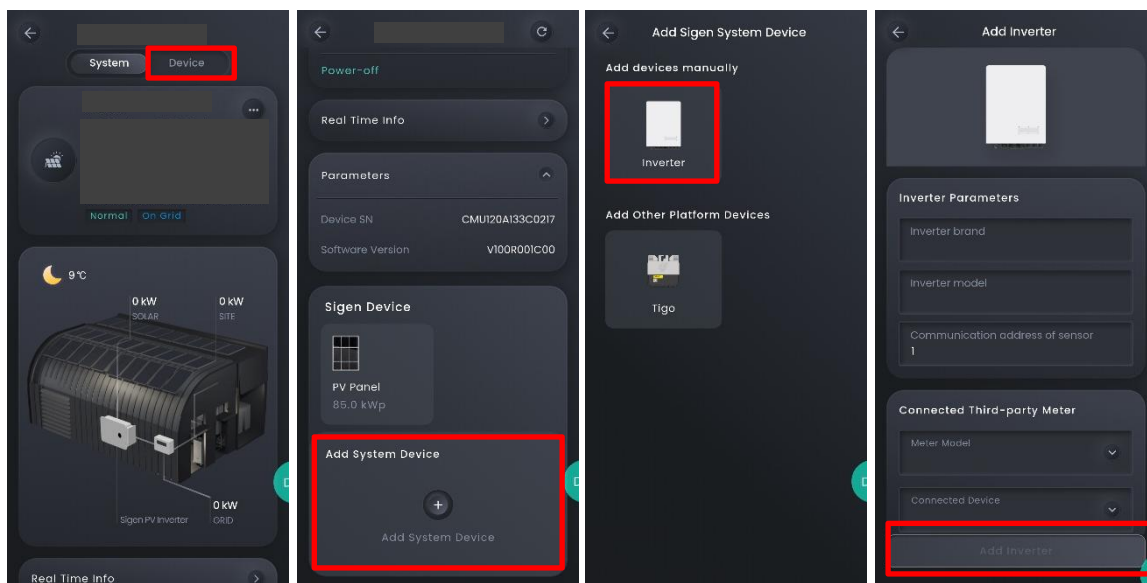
System Device

Normal On Grid

9℃

0 kW
SOLAR

0 kW
SITE

0 kW
GRID

Sigen PV Inverter

Real Time Info

Power-off

Real Time Info

Parameters

Device SN CMU120A133C0217

Software Version V100R001C00

Sigen Device

PV Panel
85.0 kWp

Add System Device

Add System Device

Add Sigen System Device

Add devices manually

Inverter

Add Other Platform Devices

Tigo

Add Inverter

Inverter Parameters

Inverter brand

Inverter model

Communication address of sensor
1

Connected Third-party Meter

Meter Model

Connected Device

Add Inverter